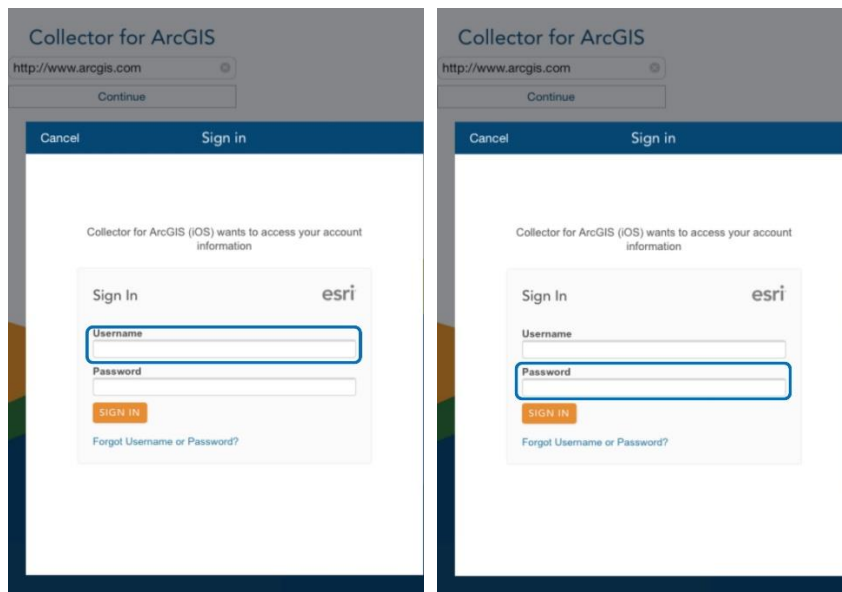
Collector for ArcGIS

http://www.arcgis.com

Continue

Cancel

Sign in

Collector for ArcGIS (iOS) wants to access your account information

Sign In

esri

Username

Password

SIGN IN

Forgot Username or Password?

Collector for ArcGIS

http://www.arcgis.com

Continue

Cancel

Sign in

Collector for ArcGIS (iOS) wants to access your account information

Sign In

esri

Username

Password

SIGN IN

Forgot Username or Password?